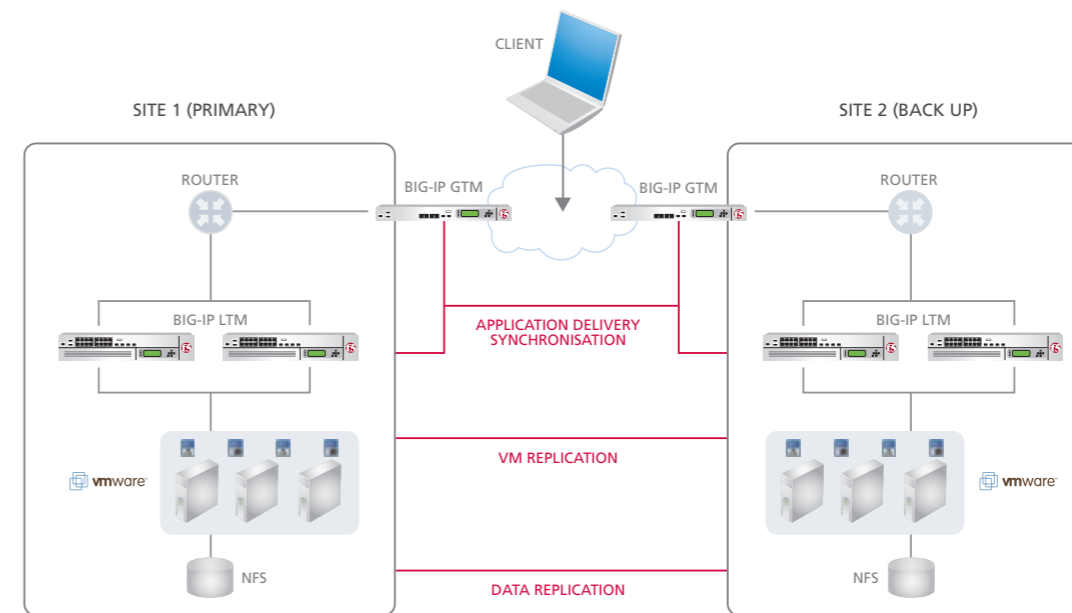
CLIENT

SITE 1 (PRIMARY)

SITE 2 (BACK UP)

ROUTER

BIG-IP GTM

BIG-IP GTM

ROUTER

BIG-IP LTM

APPLICATION DELIVERY SYNCHRONISATION

BIG-IP LTM

vmware

VM REPLICATION

vmware

NFS

DATA REPLICATION

NFS